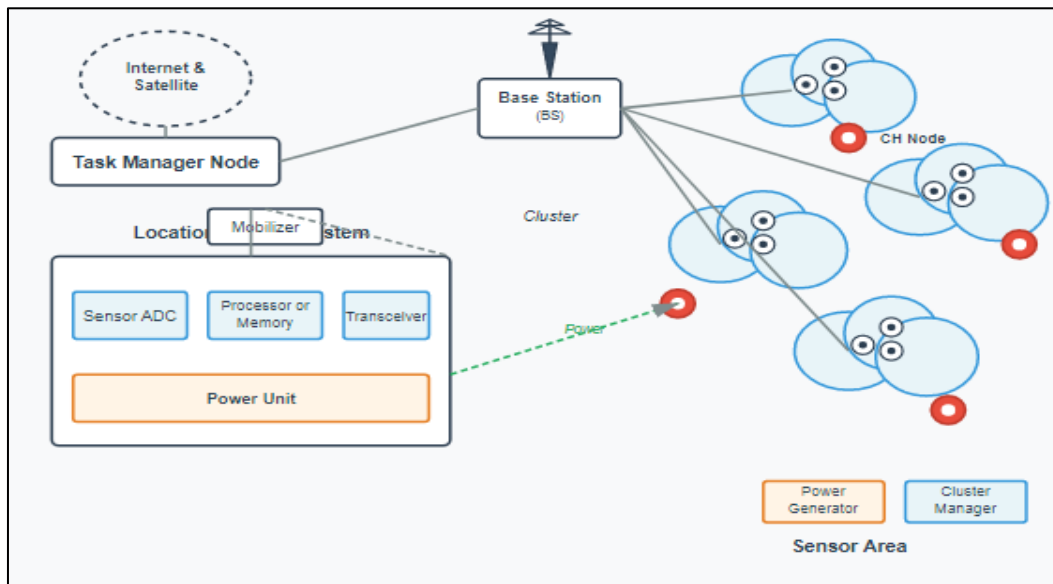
Internet & Satellite

Base Station (BS)

Task Manager Node

CH Node

Cluster

Mobilizer

Location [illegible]stem

Sensor ADC

Processor or Memory

Transceiver

Power

Power Unit

Power Generator

Cluster Manager

Sensor Area